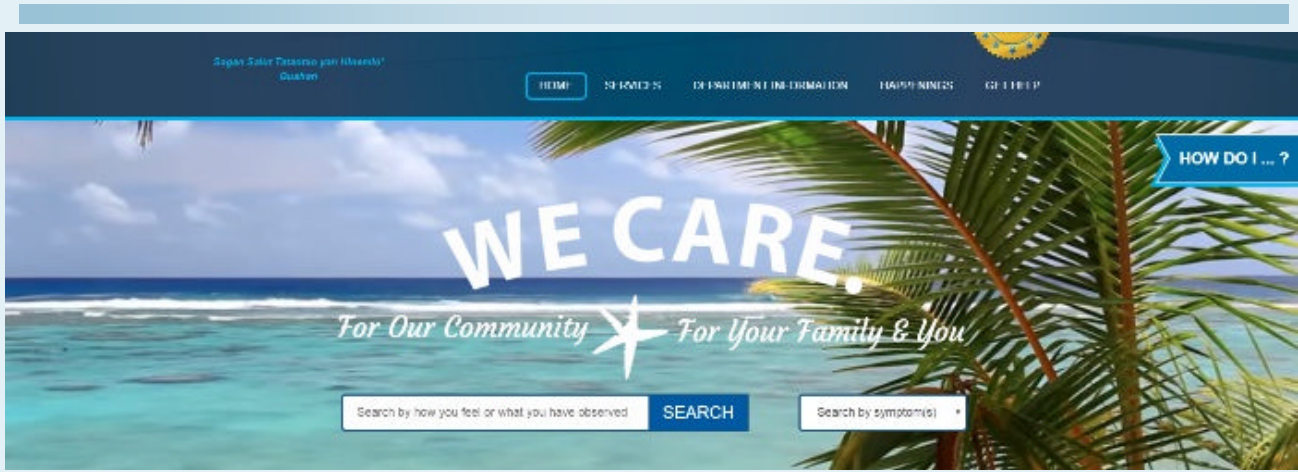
Sagan Salut Tataotao yan Hinemlo' Guahan

HOME SERVICES DEPARTMENT INFORMATION HAPPENINGS GET HELP

HOW DO I ... ?

WE CARE.

For Our Community For Your Family & You

Search by how you feel or what you have observed SEARCH

Search by symptom(s)